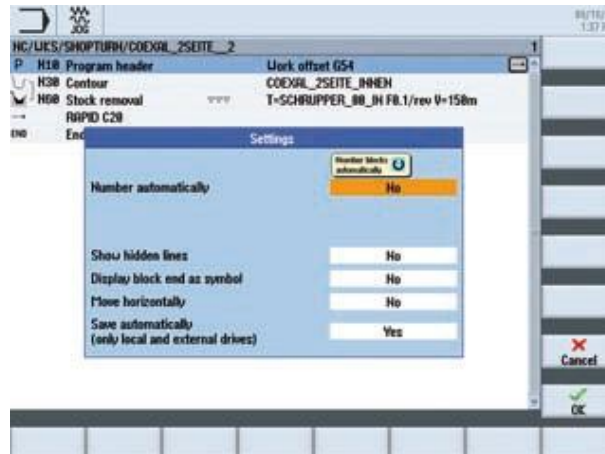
JOG

NC/WKS/SHOPTURN/COEXAL_2SEITE_2

P N10 Program header | Work offset G54
N30 Contour | COEXAL_2SEITE_INNEN
N60 Stock removal | T=SCHRUPPER_80_IH F0.1/rev V=150m
RAPID C20
END End

Settings

Number blocks automatically

Number automatically | No

Show hidden lines | No
Display block end as symbol | No
Move horizontally | No
Save automatically (only local and external drives) | Yes

Cancel

OK